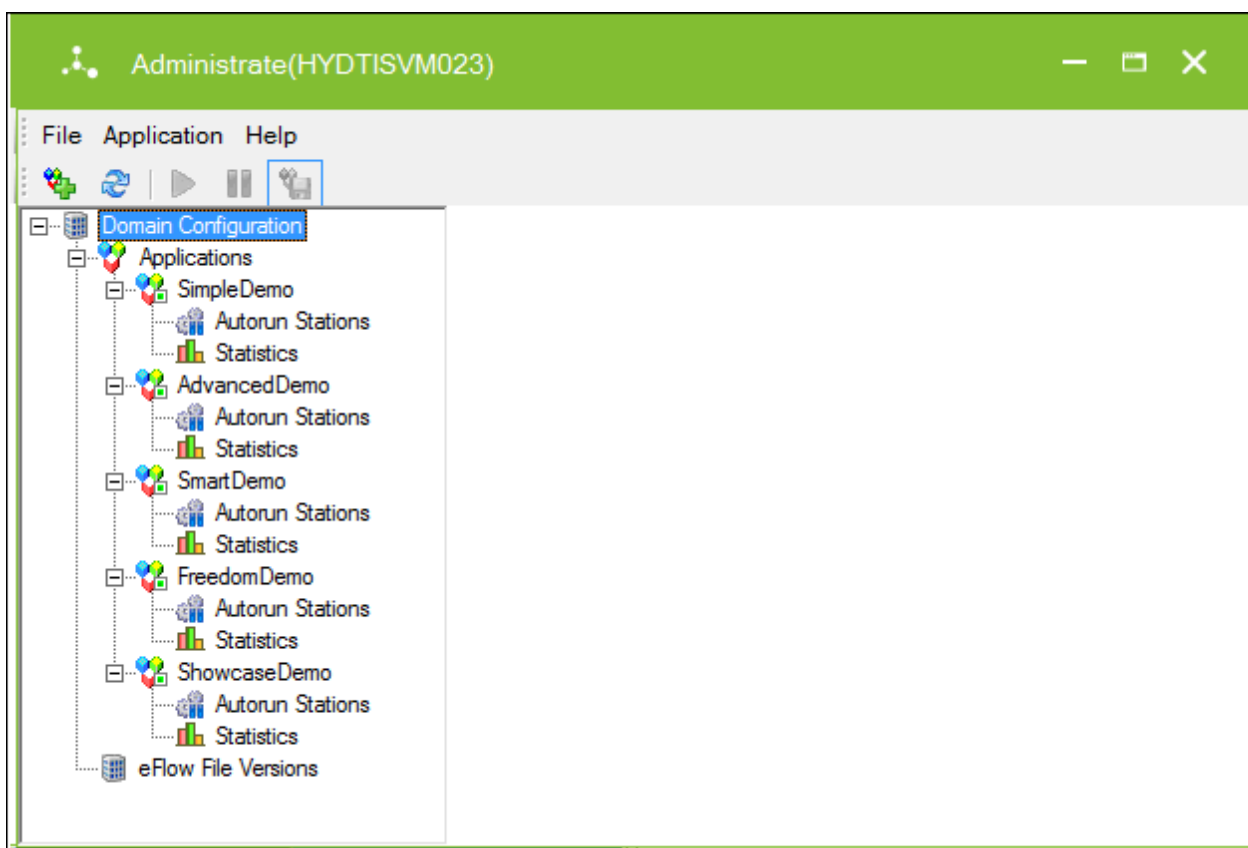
Administrate(HYDTISVM023)

File Application Help

Domain Configuration
Applications
SimpleDemo
Autorun Stations
Statistics
AdvancedDemo
Autorun Stations
Statistics
SmartDemo
Autorun Stations
Statistics
FreedomDemo
Autorun Stations
Statistics
ShowcaseDemo
Autorun Stations
Statistics
eFlow File Versions